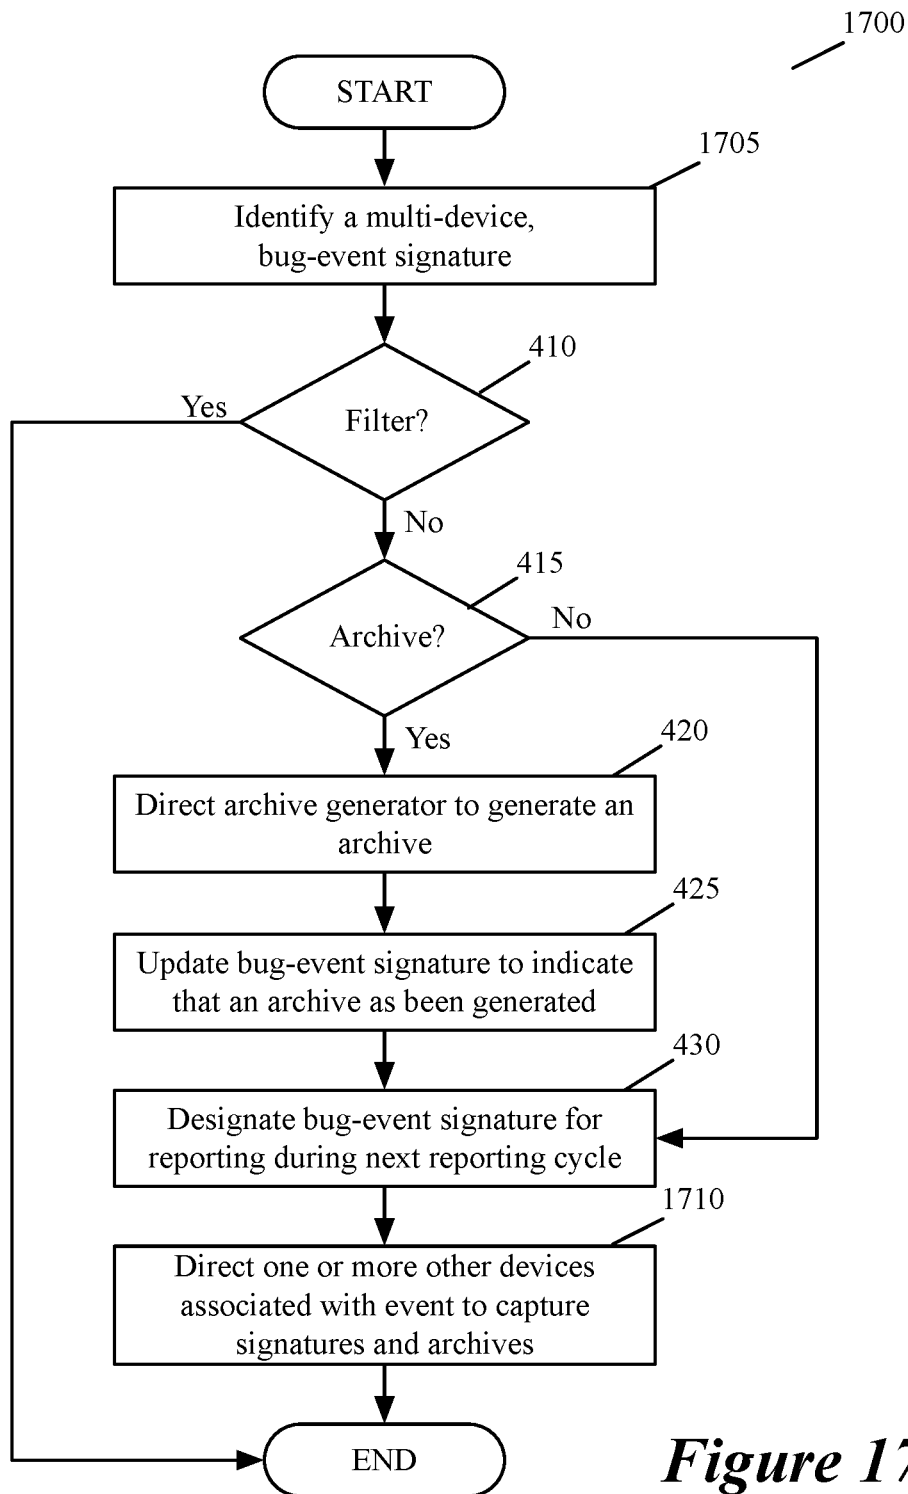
1700

START

1705

Identify a multi-device, bug-event signature

410

Yes

Filter?

No

415

No

Archive?

Yes

420

Direct archive generator to generate an archive

425

Update bug-event signature to indicate that an archive as been generated

430

Designate bug-event signature for reporting during next reporting cycle

1710

Direct one or more other devices associated with event to capture signatures and archives

END

Figure 17